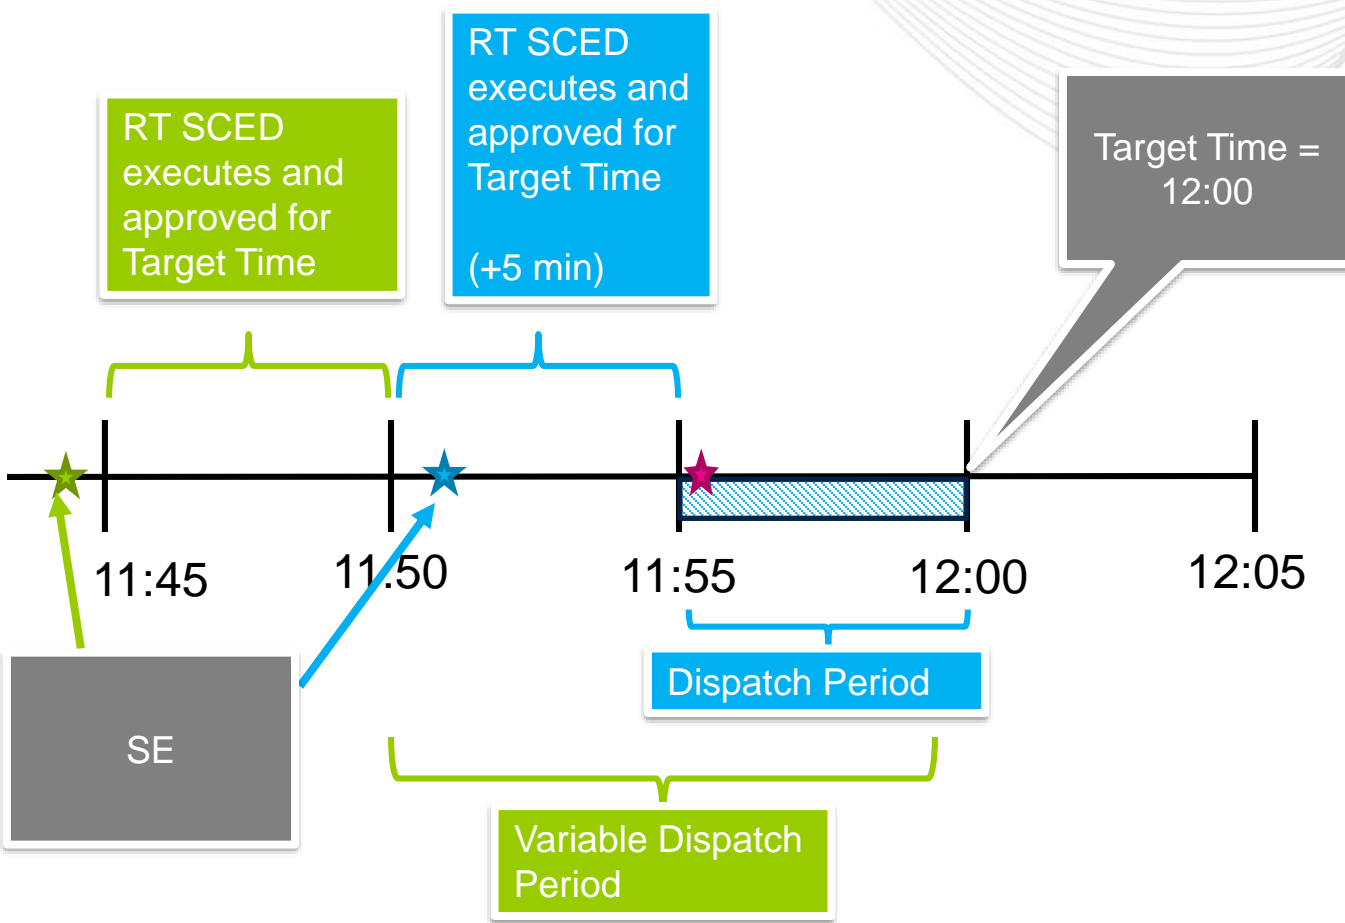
RT SCED executes and approved for Target Time

RT SCED executes and approved for Target Time

(+5 min)

Target Time = 12:00

11:45

11:50

11:55

12:00

12:05

Dispatch Period

SE

Variable Dispatch Period